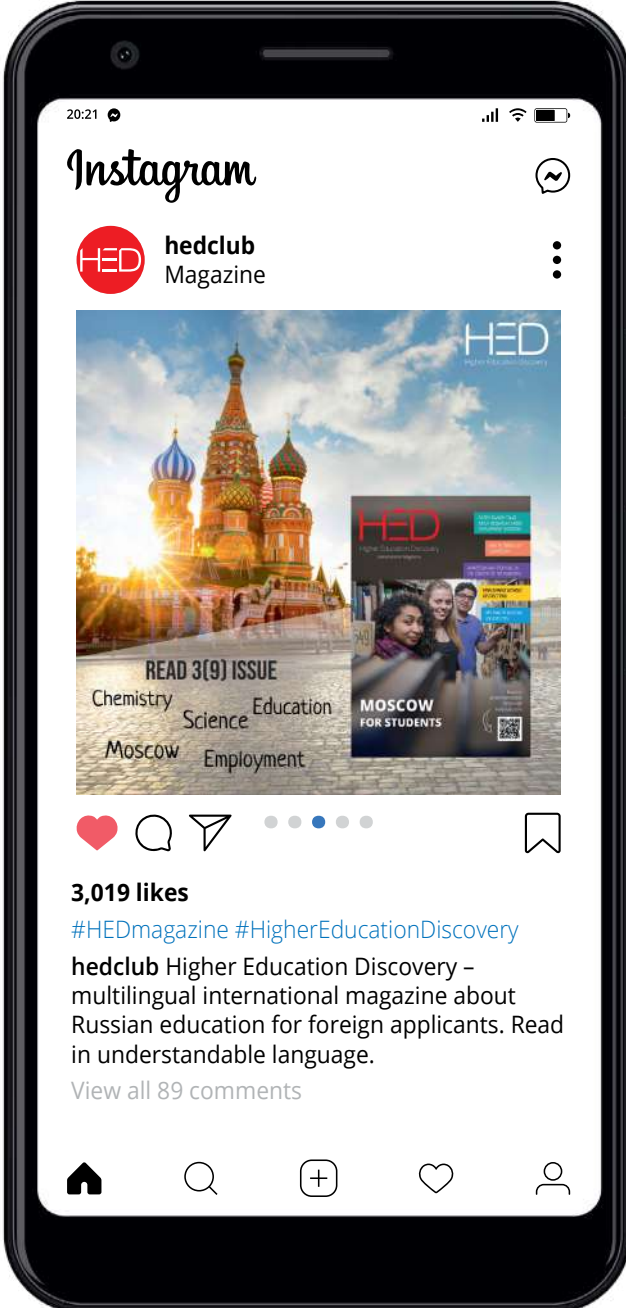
20:21

Instagram

HED

hedclub
Magazine

HED
Higher Education Discovery

HED
Higher Education Discovery

MOSCOW
FOR STUDENTS

READ 3(9) ISSUE
Chemistry
Science
Education
Moscow
Employment

3,019 likes
#HEDmagazine #HigherEducationDiscovery
hedclub Higher Education Discovery – multilingual international magazine about Russian education for foreign applicants. Read in understandable language.
View all 89 comments